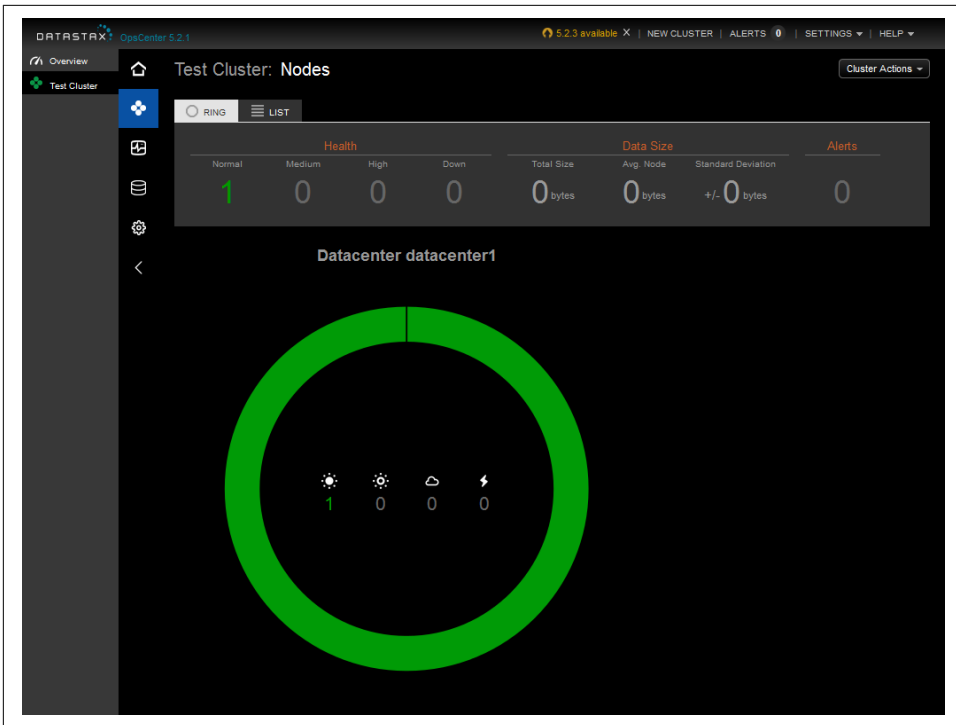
DATASTAX OpsCenter 5.2.1

5.2.3 available X | NEW CLUSTER | ALERTS 0 | SETTINGS | HELP

Overview
Test Cluster

Test Cluster: Nodes

Cluster Actions

RING
LIST

| Health | | | | Data Size | | | Alerts |
|---|---|---|---|---|---|---|---|
| Normal | Medium | High | Down | Total Size | Avg. Node | Standard Deviation | |
| 1 | 0 | 0 | 0 | 0 bytes | 0 bytes | +/- 0 bytes | 0 |

Datacenter datacenter1

1 0 0 0